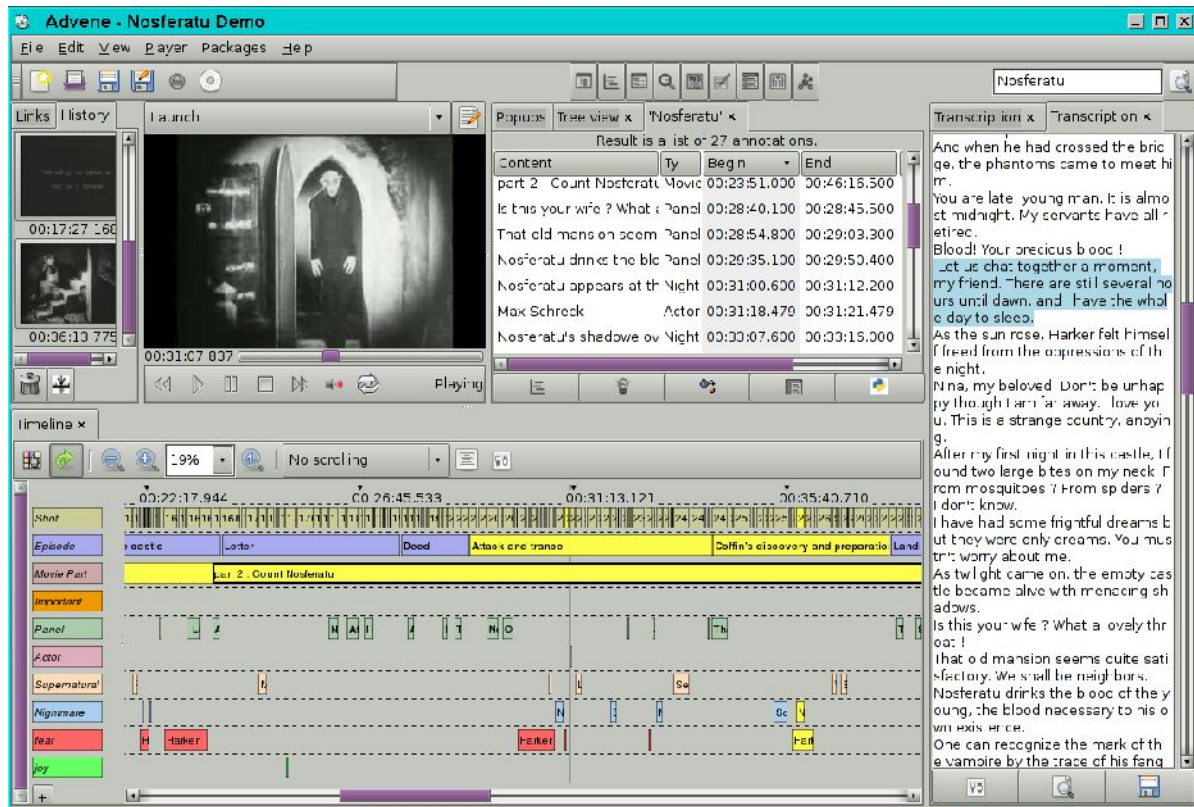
Advene - Nosferatu Demo

File Edit View Player Packages Help

Nosferatu

Links History

00:17:27 160

00:36:13 775

Launch

00:31:07 837

Playing

Popups Tree view x 'Nosferatu' x

Result is a list of 27 annotations.

| Content | Ty | Begin | End |
|---|---|---|---|
| part 2 : Count Nosferatu | Movie | 00:23:51.000 | 00:46:16.500 |
| Is this your wife ? What a | Panel | 00:28:40.100 | 00:28:45.500 |
| That old mansion seem | Panel | 00:28:54.800 | 00:29:03.300 |
| Nosferatu drinks the blo | Panel | 00:29:35.100 | 00:29:50.400 |
| Nosferatu appears at th | Night | 00:31:00.600 | 00:31:12.200 |
| Max Schreck | Actor | 00:31:18.479 | 00:31:21.479 |
| Nosferatu's shadow ov | Night | 00:33:07.600 | 00:33:15.000 |

Transcription x Transcription x

And when he had crossed the bridge, the phantoms came to meet him.
You are late young man. It is almost midnight. My servants have all retired.
Blood! Your precious blood !
Let us chat together a moment, my friend. There are still several hours until dawn, and I have the whole day to sleep.
As the sun rose, Harker felt himself freed from the oppressions of the night.
Nina, my beloved Don't be unhappy though I am far away. I love you. This is a strange country, annoying.
After my first night in this castle, I found two large bites on my neck. From mosquitoes ? From spiders ? I don't know.
I have had some frightful dreams but they were only dreams. You must not worry about me.
As twilight came on, the empty castle became alive with menacing shadows.
Is this your wife ? What a lovely throat !
That old mansion seems quite satisfactory. We shall be neighbors.
Nosferatu drinks the blood of the young, the blood necessary to his own existence.
One can recognize the mark of the vampire by the trace of his fang

Timeline x

19%

No scrolling

00:22:17.944 00:26:45.533 00:31:13.121 00:35:40.710

Shot
Episode
Movie Part
Important
Panel
Actor
Supernatural
Nightmare
Fear
joy

ecstic Letter Dead Attack and transp Coffin's discovery and preparatio Land

part 2 : Count Nosferatu

N A I T N O Th

Se

Sc

H Harker Harker Fear

+